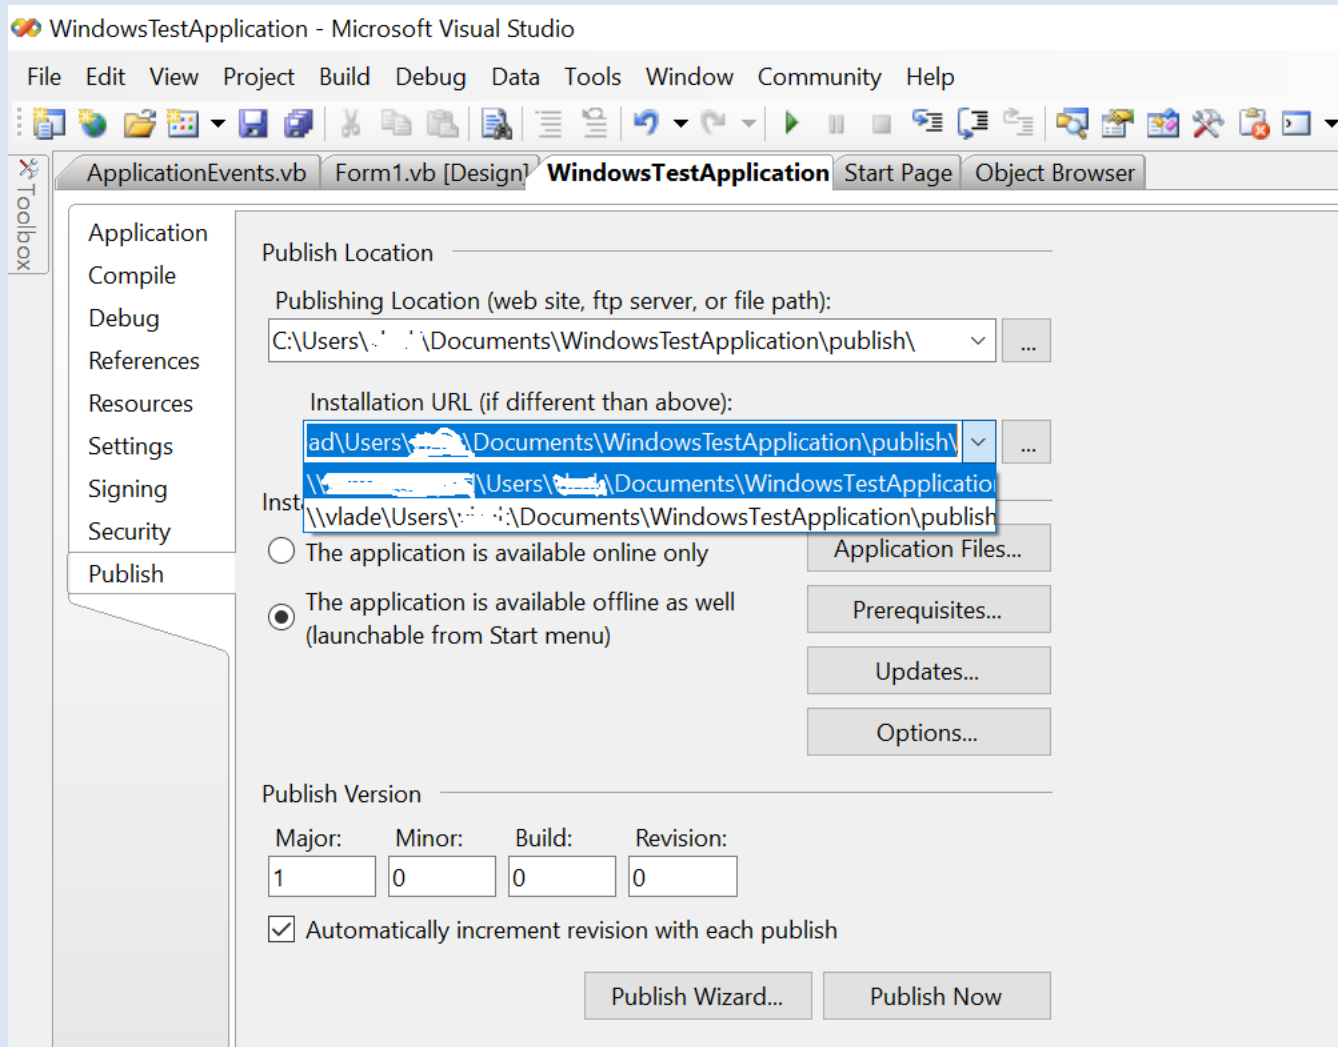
WindowsTestApplication - Microsoft Visual Studio

File Edit View Project Build Debug Data Tools Window Community Help

Toolbox

ApplicationEvents.vb Form1.vb [Design] WindowsTestApplication Start Page Object Browser

Application
Compile
Debug
References
Resources
Settings
Signing
Security
Publish

Publish Location

Publishing Location (web site, ftp server, or file path):

C:\Users\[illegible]\Documents\WindowsTestApplication\publish\

...

Installation URL (if different than above):

ad\Users\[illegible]\Documents\WindowsTestApplication\publish\

...

\\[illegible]\Users\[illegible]\Documents\WindowsTestApplicatio

\\vlade\Users\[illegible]\Documents\WindowsTestApplication\publish

Inst

The application is available online only

Application Files...

The application is available offline as well (launchable from Start menu)

Prerequisites...

Updates...

Options...

Publish Version

| Major: | Minor: | Build: | Revision: |
|---|---|---|---|
| 1 | 0 | 0 | 0 |

Automatically increment revision with each publish

Publish Wizard...

Publish Now